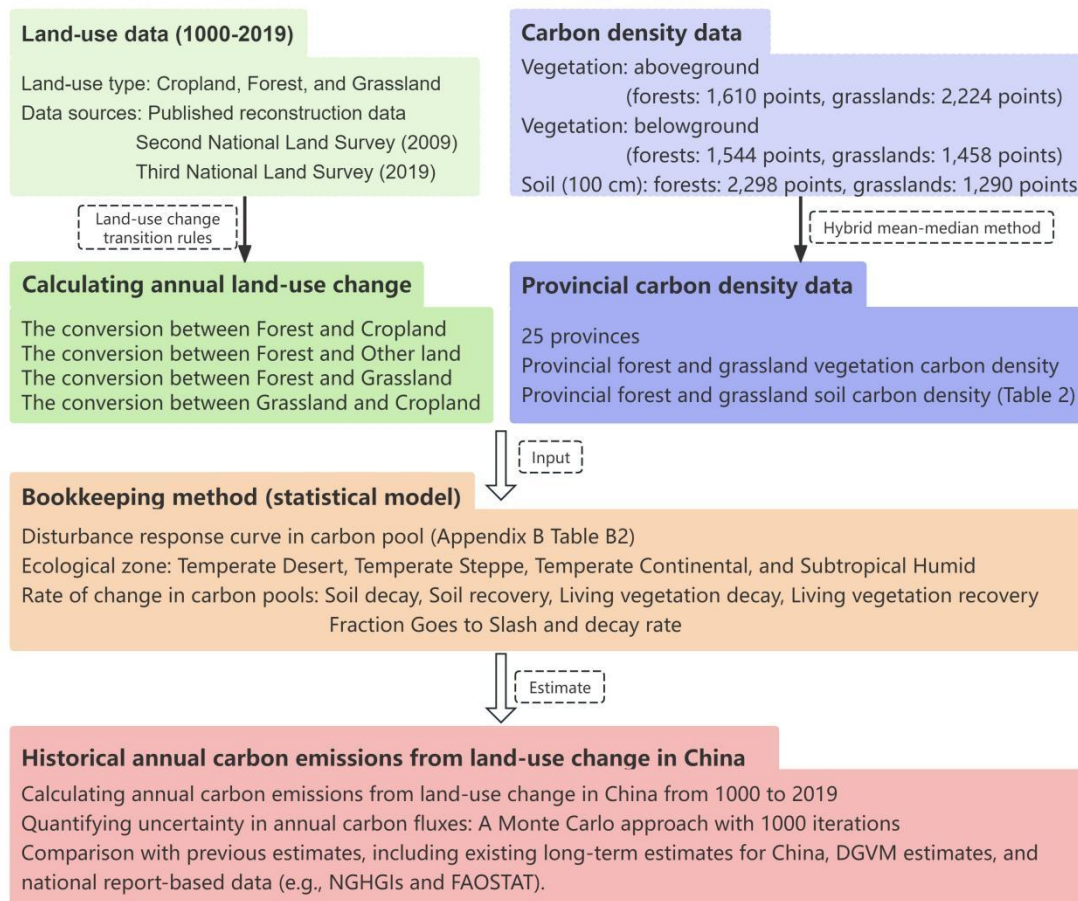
Land-use data (1000-2019)

Land-use type: Cropland, Forest, and Grassland
Data sources: Published reconstruction data
Second National Land Survey (2009)
Third National Land Survey (2019)

Carbon density data

Vegetation: aboveground
(forests: 1,610 points, grasslands: 2,224 points)
Vegetation: belowground
(forests: 1,544 points, grasslands: 1,458 points)
Soil (100 cm): forests: 2,298 points, grasslands: 1,290 points

Land-use change transition rules

Hybrid mean-median method

Calculating annual land-use change

The conversion between Forest and Cropland
The conversion between Forest and Other land
The conversion between Forest and Grassland
The conversion between Grassland and Cropland

Provincial carbon density data

25 provinces
Provincial forest and grassland vegetation carbon density
Provincial forest and grassland soil carbon density (Table 2)

Input

Bookkeeping method (statistical model)

Disturbance response curve in carbon pool (Appendix B Table B2)
Ecological zone: Temperate Desert, Temperate Steppe, Temperate Continental, and Subtropical Humid
Rate of change in carbon pools: Soil decay, Soil recovery, Living vegetation decay, Living vegetation recovery
Fraction Goes to Slash and decay rate

Estimate

Historical annual carbon emissions from land-use change in China

Calculating annual carbon emissions from land-use change in China from 1000 to 2019
Quantifying uncertainty in annual carbon fluxes: A Monte Carlo approach with 1000 iterations
Comparison with previous estimates, including existing long-term estimates for China, DGVM estimates, and national report-based data (e.g., NGHGIs and FAOSTAT).